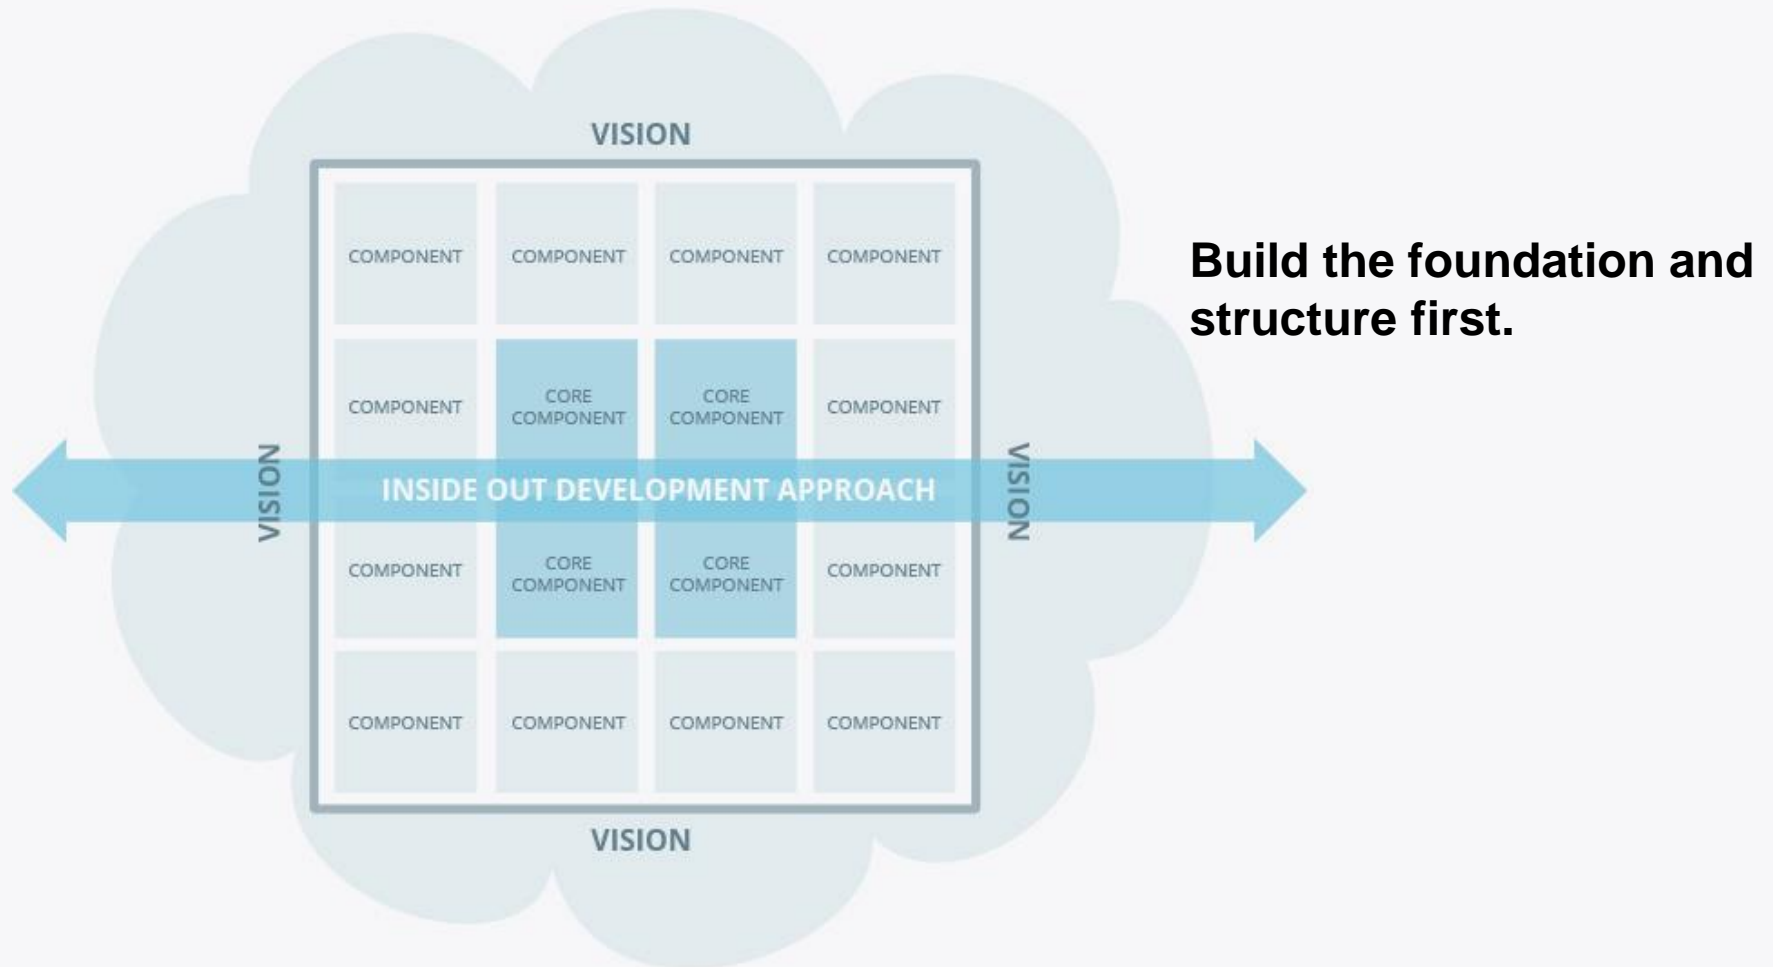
VISION

COMPONENT COMPONENT COMPONENT COMPONENT

COMPONENT CORE COMPONENT CORE COMPONENT COMPONENT

VISION INSIDE OUT DEVELOPMENT APPROACH VISION

COMPONENT CORE COMPONENT CORE COMPONENT COMPONENT

COMPONENT COMPONENT COMPONENT COMPONENT

VISION

Build the foundation and structure first.